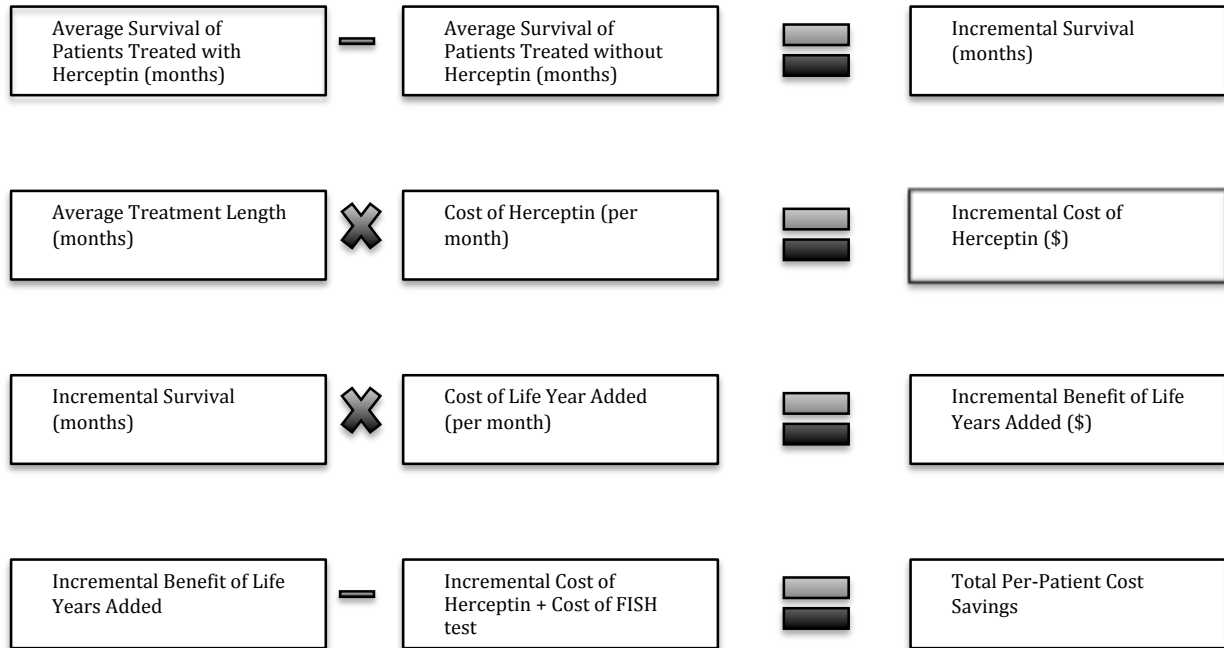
Average Survival of Patients Treated with Herceptin (months)

Average Survival of Patients Treated without Herceptin (months)

Incremental Survival (months)

Average Treatment Length (months)

Cost of Herceptin (per month)

Incremental Cost of Herceptin ($)

Incremental Survival (months)

Cost of Life Year Added (per month)

Incremental Benefit of Life Years Added ($)

Incremental Benefit of Life Years Added

Incremental Cost of Herceptin + Cost of FISH test

Total Per-Patient Cost Savings